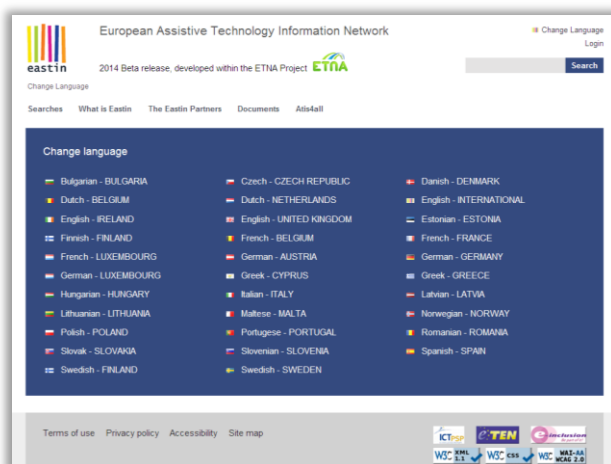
eastin

European Assistive Technology Information Network

2014 Beta release, developed within the ETNA Project ETNA

Change Language

Change Language
Login

Search

Searches What is Eastin The Eastin Partners Documents Atis4all

Change language

Bulgarian - BULGARIA
Dutch - BELGIUM
English - IRELAND
Finnish - FINLAND
French - LUXEMBOURG
German - LUXEMBOURG
Hungarian - HUNGARY
Lithuanian - LITHUANIA
Polish - POLAND
Slovak - SLOVAKIA
Swedish - FINLAND

Czech - CZECH REPUBLIC
Dutch - NETHERLANDS
English - UNITED KINGDOM
French - BELGIUM
German - AUSTRIA
Greek - CYPRUS
Italian - ITALY
Maltese - MALTA
Portugese - PORTUGAL
Slovenian - SLOVENIA
Swedish - SWEDEN

Danish - DENMARK
English - INTERNATIONAL
Estonian - ESTONIA
French - FRANCE
German - GERMANY
Greek - GREECE
Latvian - LATVIA
Norwegian - NORWAY
Romanian - ROMANIA
Spanish - SPAIN

Terms of use Privacy policy Accessibility Site map

ICT PSP eTEN e-inclusion

W3C XML 1.1 W3C CSS W3C WAI-AA WCAG 2.0